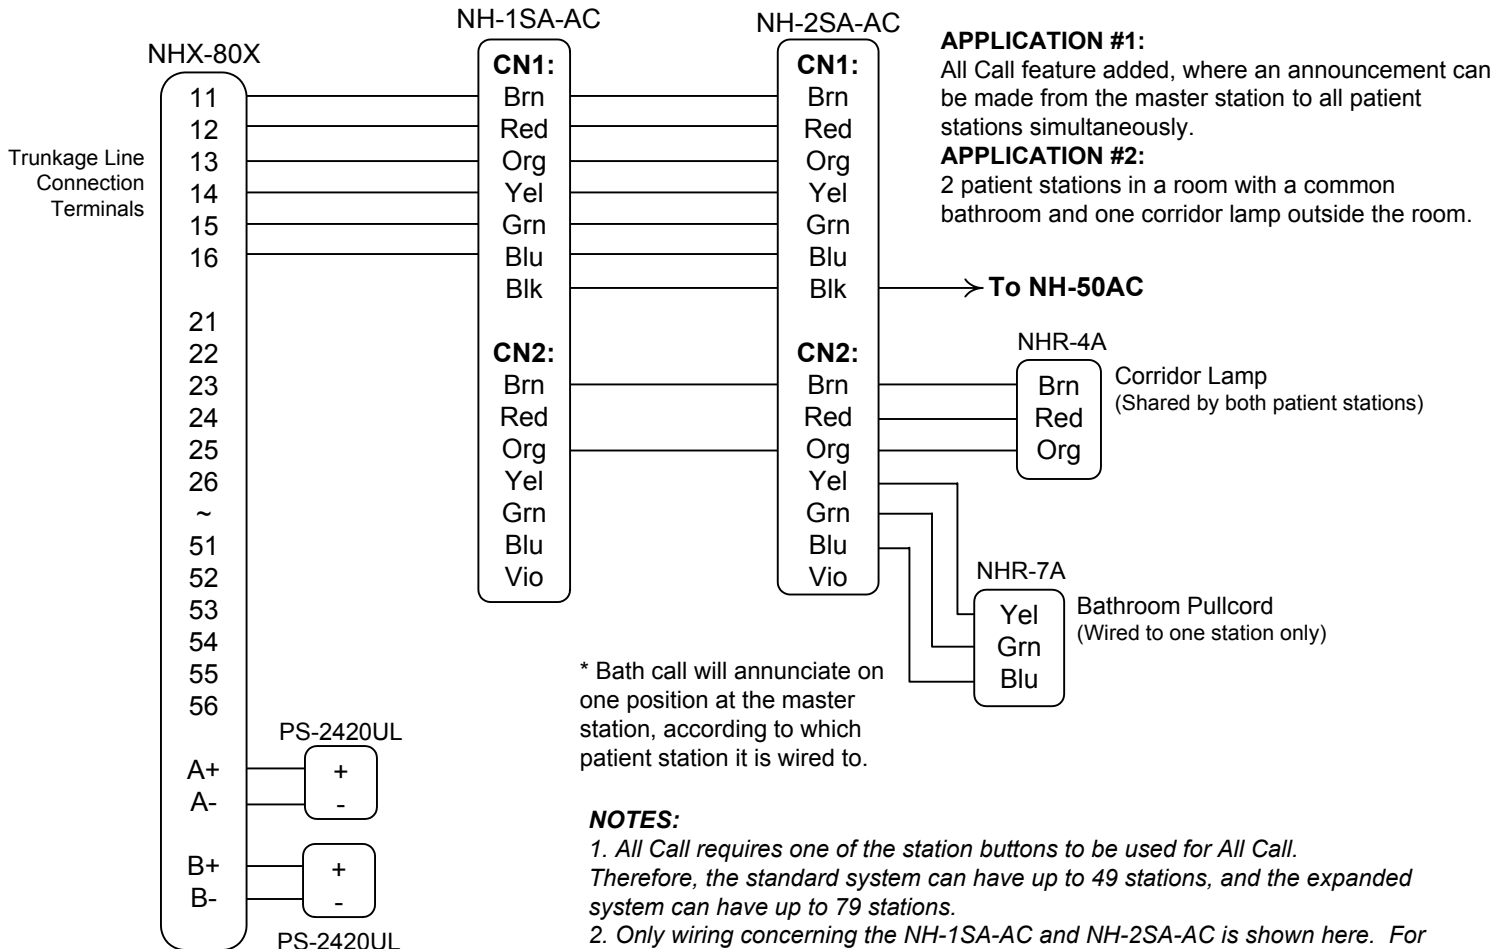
NHX-80X

Trunkage Line Connection Terminals

11
12
13
14
15
16

21
22
23
24
25
26
~
51
52
53
54
55
56

A+
A-

B+
B-

PS-2420UL
+
-

+
-
PS-2420UL

NH-1SA-AC
CN1:
Brn
Red
Org
Yel
Grn
Blu
Blk

CN2:
Brn
Red
Org
Yel
Grn
Blu
Vio

NH-2SA-AC
CN1:
Brn
Red
Org
Yel
Grn
Blu
Blk

CN2:
Brn
Red
Org
Yel
Grn
Blu
Vio

To NH-50AC

NHR-4A
Brn
Red
Org
Corridor Lamp
(Shared by both patient stations)

NHR-7A
Yel
Grn
Blu
Bathroom Pullcord
(Wired to one station only)

**APPLICATION #1:**
All Call feature added, where an announcement can be made from the master station to all patient stations simultaneously.
**APPLICATION #2:**
2 patient stations in a room with a common bathroom and one corridor lamp outside the room.

* Bath call will annunciate on one position at the master station, according to which patient station it is wired to.

*NOTES:*
*1. All Call requires one of the station buttons to be used for All Call. Therefore, the standard system can have up to 49 stations, and the expanded system can have up to 79 stations.*
*2. Only wiring concerning the NH-1SA-AC and NH-2SA-AC is shown here. For*